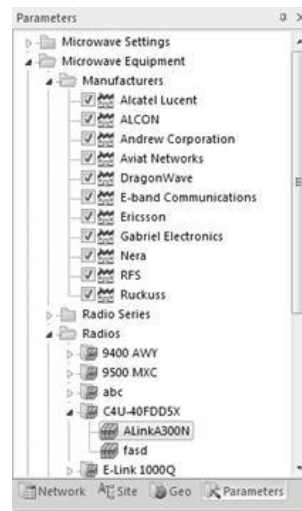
Parameters

Microwave Settings
Microwave Equipment
Manufacturers
Alcatel Lucent
ALCON
Andrew Corporation
Aviat Networks
DragonWave
E-band Communications
Ericsson
Gabriel Electronics
Nera
RFS
Ruckuss
Radio Series
Radios
9400 AWY
9500 MXC
abc
C4U-40FDD5X
ALinkA300N
fasd
E-Link 1000Q

Network
Site
Geo
Parameters